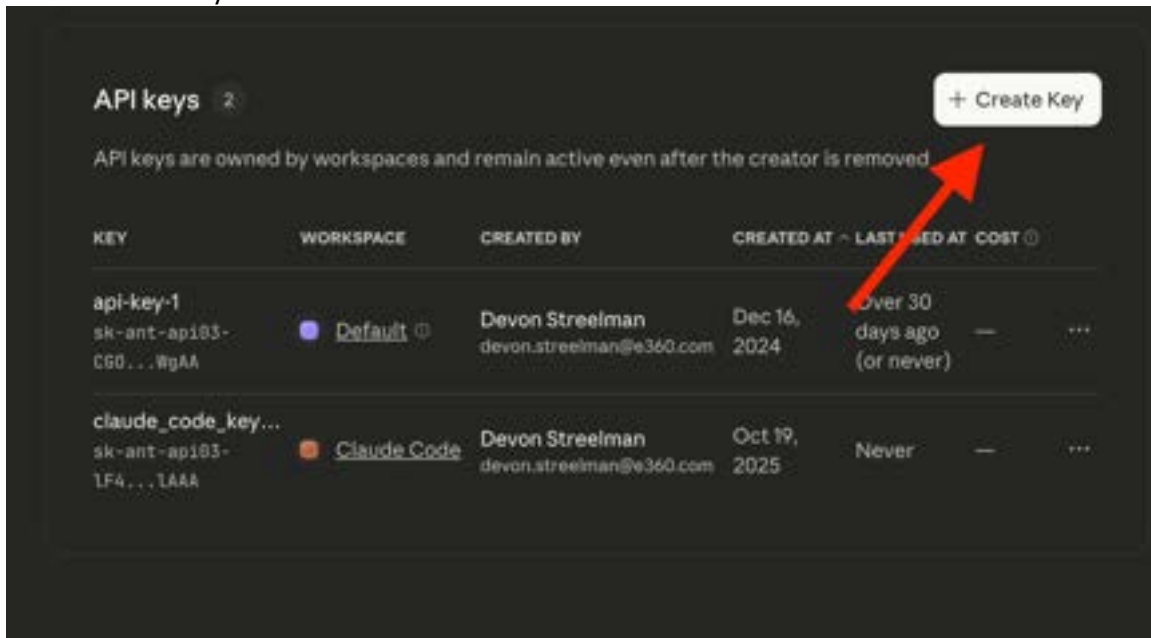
API keys 2

+ Create Key

API keys are owned by workspaces and remain active even after the creator is removed

| KEY | WORKSPACE | CREATED BY | CREATED AT ^ | LAST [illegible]ED AT | COST |  |
|---|---|---|---|---|---|---|
| api-key-1 sk-ant-api03-CGO...WgAA | Default | Devon Streelman devon.streelman@e360.com | Dec 16, 2024 | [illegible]ver 30 days ago (or never) | — | ··· |
| claude_code_key... sk-ant-api03-lF4...lAAA | Claude Code | Devon Streelman devon.streelman@e360.com | Oct 19, 2025 | Never | — | ··· |